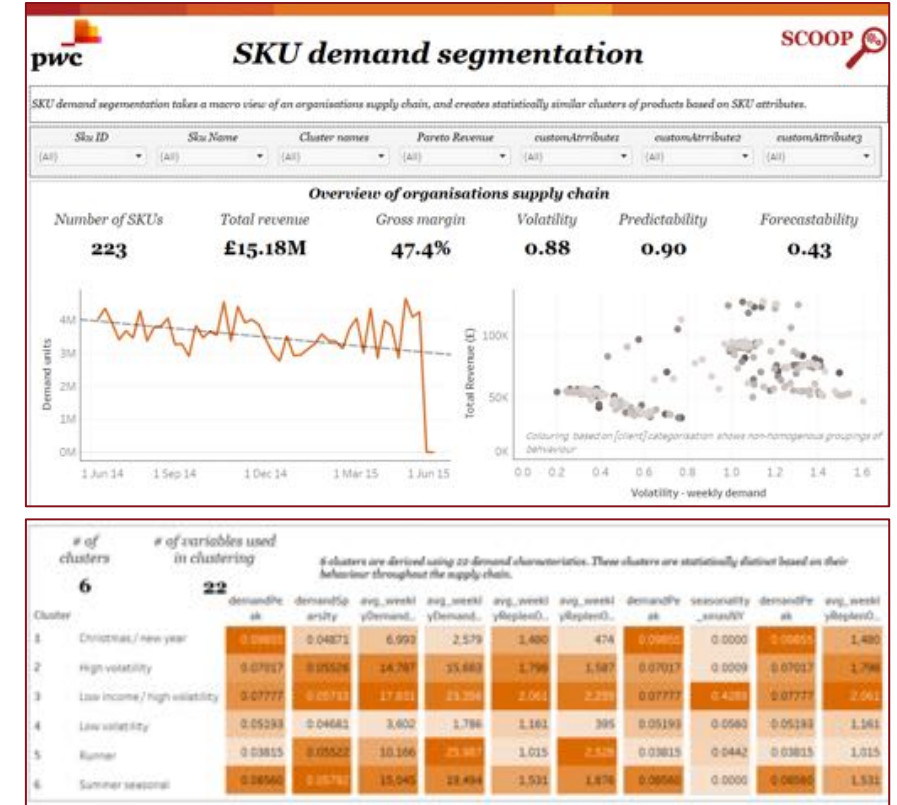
pwc

SKU demand segmentation

SCOOP

SKU demand segementation takes a macro view of an organisations supply chain, and creates statistically similar clusters of products based on SKU attributes.

| Sku ID | Sku Name | Cluster names | Pareto Revenue | customAttribute1 | customAttribute2 | customAttribute3 |
|---|---|---|---|---|---|---|
| (All) | (All) | (All) | (All) | (All) | (All) | (All) |

Overview of organisations supply chain

| Number of SKUs | Total revenue | Gross margin | Volatility | Predictability | Forecastability |
|---|---|---|---|---|---|
| 223 | £15.18M | 47.4% | 0.88 | 0.90 | 0.43 |

Demand units
4M
3M
2M
1M
0M
1 Jun 14
1 Sep 14
1 Dec 14
1 Mar 15
1 Jun 15

Total Revenue (£)
100K
50K
0K
0.0
0.2
0.4
0.6
0.8
1.0
1.2
1.4
1.6
Volatility - weekly demand
Colouring based on [client] categorisation shows non-homogenous groupings of behaviour

# of clusters
6

# of variables used in clustering
22

6 clusters are derived using 22 demand characteristics. These clusters are statistically distinct based on their behaviour throughout the supply chain.

| Cluster | | demandPeak | demandSparsity | avg_weeklyDemand.. | avg_weeklyDemand.. | avg_weeklyReplenO.. | avg_weeklyReplenO.. | demandPeak | seasonality_xmasNY | demandPeak | avg_weeklyReplenO.. |
|---|---|---|---|---|---|---|---|---|---|---|---|
| 1 | Christmas / new year | 0.09855 | 0.04871 | 6,993 | 2,579 | 1,480 | 474 | 0.09855 | 0.0000 | 0.09855 | 1,480 |
| 2 | High volatility | 0.07017 | 0.05526 | 14,787 | 15,683 | 1,798 | 1,587 | 0.07017 | 0.0009 | 0.07017 | 1,798 |
| 3 | Low income / high volatility | 0.07777 | 0.05733 | 17,831 | 23,356 | 2,061 | 2,239 | 0.07777 | 0.4289 | 0.07777 | 2,061 |
| 4 | Low volatility | 0.05193 | 0.04681 | 3,602 | 1,786 | 1,161 | 395 | 0.05193 | 0.0560 | 0.05193 | 1,161 |
| 5 | Runner | 0.03815 | 0.05522 | 10,166 | 25,987 | 1,015 | 2,528 | 0.03815 | 0.0442 | 0.03815 | 1,015 |
| 6 | Summer seasonal | 0.08560 | 0.05782 | 15,045 | 19,494 | 1,531 | 1,876 | 0.08560 | 0.0000 | 0.08560 | 1,531 |